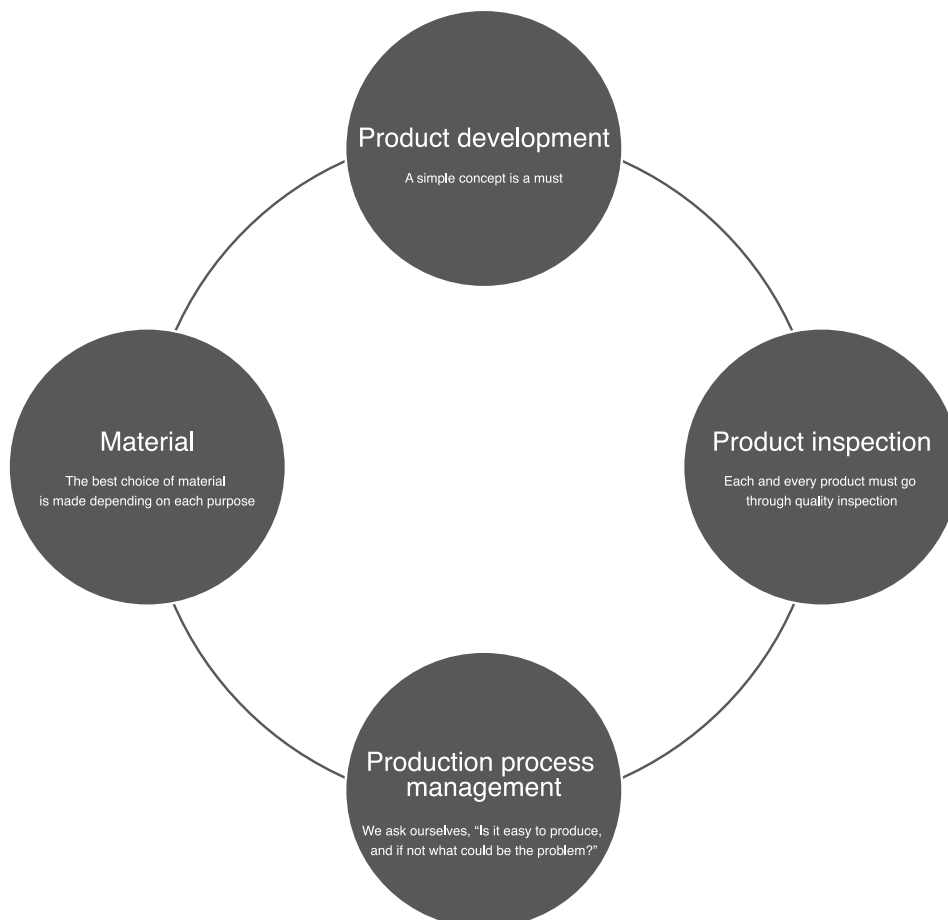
Product development

A simple concept is a must

Material

The best choice of material is made depending on each purpose

Product inspection

Each and every product must go through quality inspection

Production process management

We ask ourselves, "Is it easy to produce, and if not what could be the problem?"